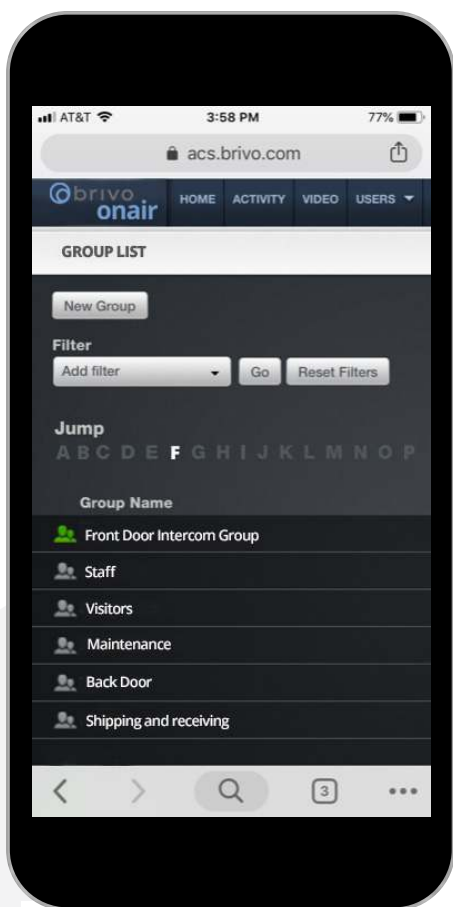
AT&T 3:58 PM 77%

acs.brivo.com

brivo onair HOME ACTIVITY VIDEO USERS

GROUP LIST

New Group

Filter

Add filter Go Reset Filters

Jump

A B C D E F G H I J K L M N O P

Group Name

Front Door Intercom Group

Staff

Visitors

Maintenance

Back Door

Shipping and receiving

3